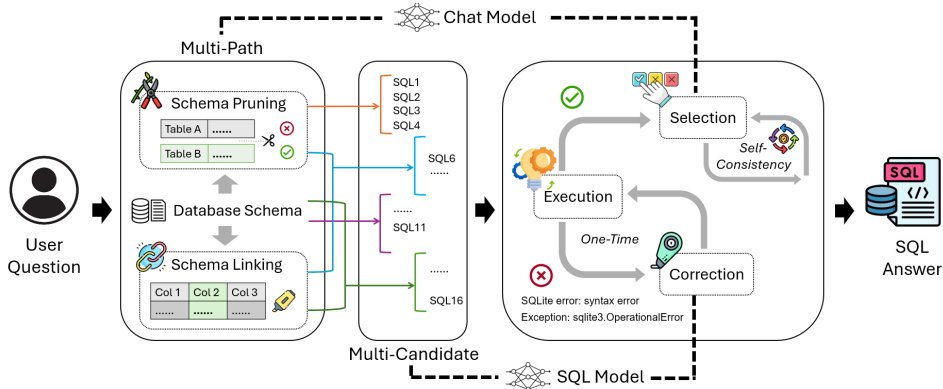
Chat Model

Multi-Path

Schema Pruning

| Table A | ...... |
|---|---|
| Table B | ...... |

Database Schema

Schema Linking

| Col 1 | Col 2 | Col 3 |
|---|---|---|
| ...... | ...... | ...... |

User Question

SQL1
SQL2
SQL3
SQL4

SQL6
......

......
SQL11

......
SQL16

Multi-Candidate

Selection

Self-Consistency

Execution

One-Time

Correction

SQLite error: syntax error
Exception: sqlite3.OperationalError

SQL Model

SQL

SQL Answer